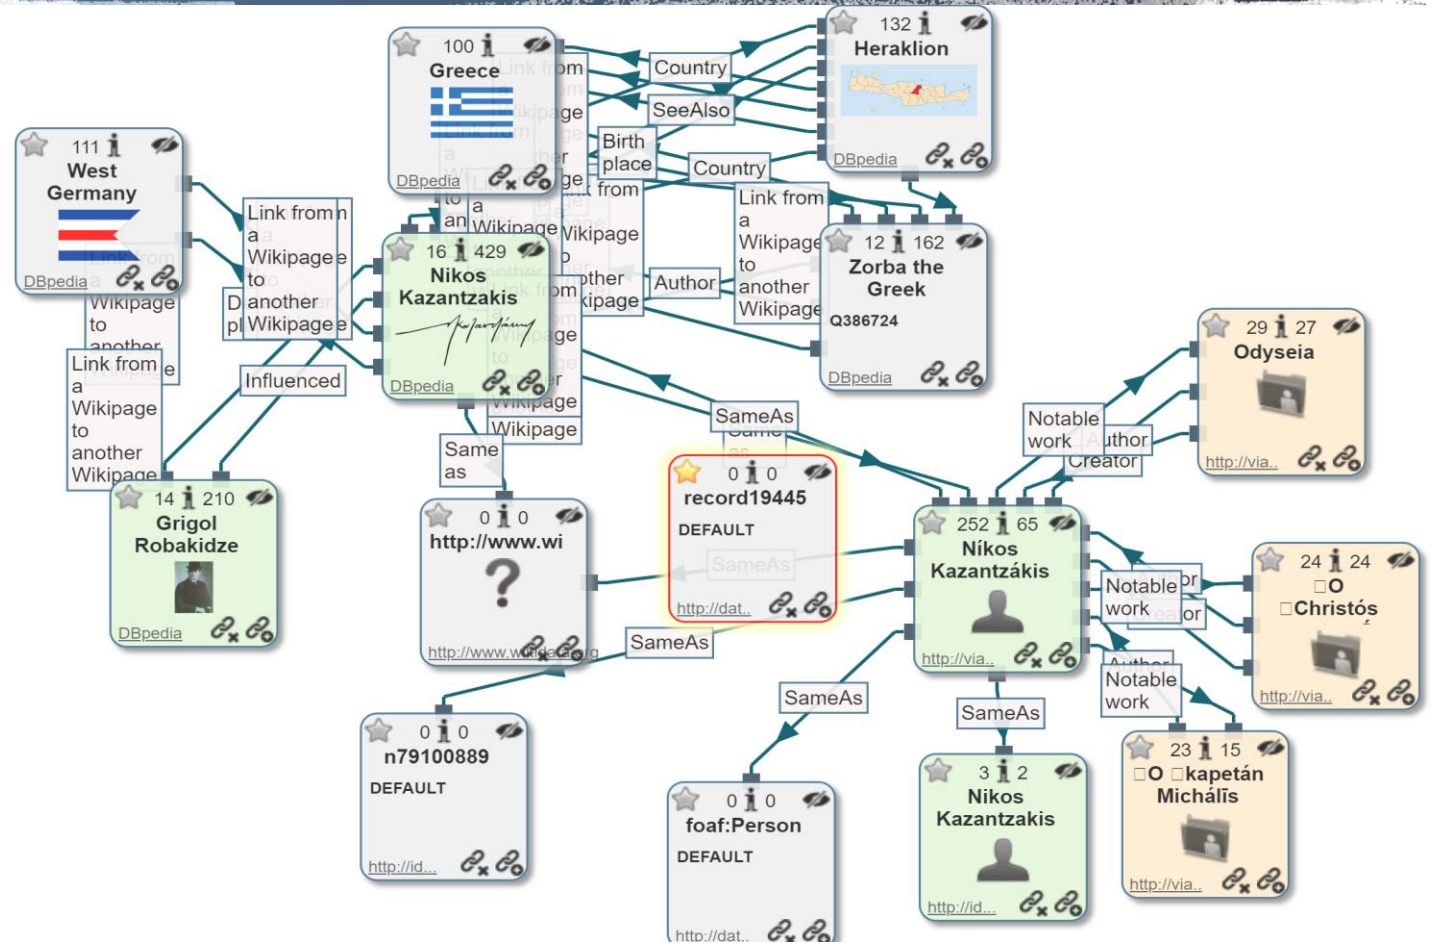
100 Greece
DBpedia

132 Heraklion
DBpedia

111 West Germany
DBpedia

Country
SeeAlso
Birth place
Country
Link from a Wikipage to another Wikipage
Link from a Wikipage to another Wikipage
Author

16 429 Nikos Kazantzakis
DBpedia

12 162 Zorba the Greek
Q386724
DBpedia

Link from a Wikipage to another Wikipage
Influenced

29 27 Odyseia
http://via..

Notable work
Author
Creator

SameAs
Same as

14 210 Grigol Robakidze
DBpedia

0 0 http://www.wi
?
http://www.wikidata.org

0 0 record19445
DEFAULT
SameAs
http://dat..

252 65 Níkos Kazantzákis
http://via..

Notable work
Author
Creator

24 24 □O □Christós
http://via..

SameAs
SameAs
SameAs
Author
Notable work

0 0 n79100889
DEFAULT
http://id...

0 0 foaf:Person
DEFAULT
http://dat..

3 2 Nikos Kazantzakis
http://id...

23 15 □O □kapetán Michális
http://via..